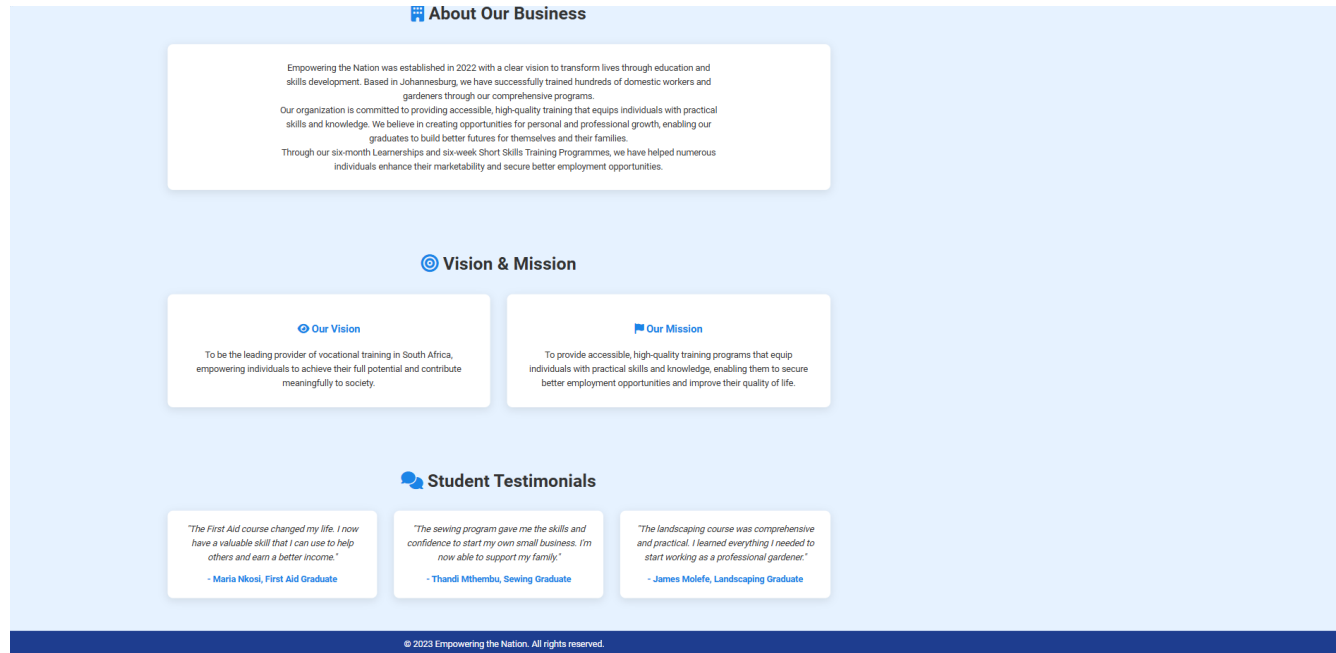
About Our Business

Empowering the Nation was established in 2022 with a clear vision to transform lives through education and skills development. Based in Johannesburg, we have successfully trained hundreds of domestic workers and gardeners through our comprehensive programs.
Our organization is committed to providing accessible, high-quality training that equips individuals with practical skills and knowledge. We believe in creating opportunities for personal and professional growth, enabling our graduates to build better futures for themselves and their families.
Through our six-month Learnerships and six-week Short Skills Training Programmes, we have helped numerous individuals enhance their marketability and secure better employment opportunities.

Vision & Mission

Our Vision

To be the leading provider of vocational training in South Africa, empowering individuals to achieve their full potential and contribute meaningfully to society.

Our Mission

To provide accessible, high-quality training programs that equip individuals with practical skills and knowledge, enabling them to secure better employment opportunities and improve their quality of life.

Student Testimonials

"The First Aid course changed my life. I now have a valuable skill that I can use to help others and earn a better income."

- Maria Nkosi, First Aid Graduate

"The sewing program gave me the skills and confidence to start my own small business. I'm now able to support my family."

- Thandi Mthembu, Sewing Graduate

"The landscaping course was comprehensive and practical. I learned everything I needed to start working as a professional gardener."

- James Molefe, Landscaping Graduate

© 2023 Empowering the Nation. All rights reserved.